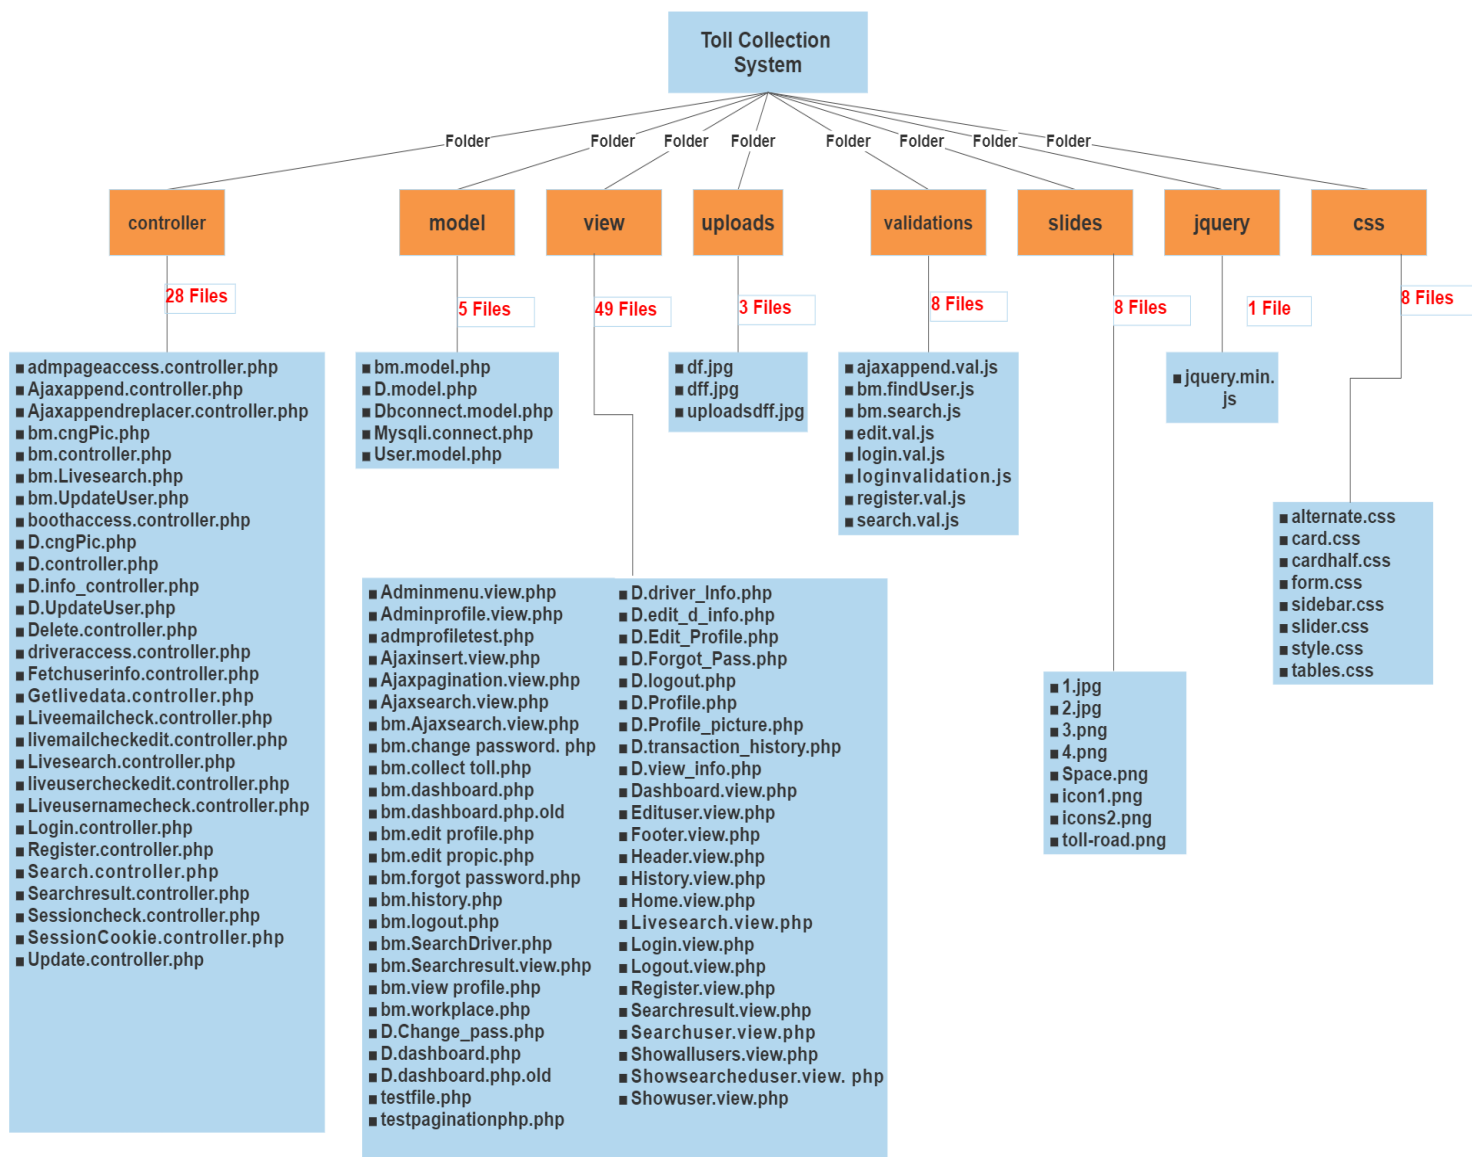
Toll Collection System

Folder Folder Folder Folder Folder Folder Folder Folder

controller

28 Files

- admpageaccess.controller.php
- Ajaxappend.controller.php
- Ajaxappendreplacer.controller.php
- bm.cngPic.php
- bm.controller.php
- bm.Livesearch.php
- bm.UpdateUser.php
- boothaccess.controller.php
- D.cngPic.php
- D.controller.php
- D.info_controller.php
- D.UpdateUser.php
- Delete.controller.php
- driveraccess.controller.php
- Fetchuserinfo.controller.php
- Getlivedata.controller.php
- Liveemailcheck.controller.php
- livemailcheckedit.controller.php
- Livesearch.controller.php
- liveusercheckedit.controller.php
- Liveusernamecheck.controller.php
- Login.controller.php
- Register.controller.php
- Search.controller.php
- Searchresult.controller.php
- Sessioncheck.controller.php
- SessionCookie.controller.php
- Update.controller.php

model

5 Files

- bm.model.php
- D.model.php
- Dbconnect.model.php
- Mysqli.connect.php
- User.model.php

view

49 Files

- Adminmenu.view.php
- Adminprofile.view.php
- admprofiletest.php
- Ajaxinsert.view.php
- Ajaxpagination.view.php
- Ajaxsearch.view.php
- bm.Ajaxsearch.view.php
- bm.change password. php
- bm.collect toll.php
- bm.dashboard.php
- bm.dashboard.php.old
- bm.edit profile.php
- bm.edit propic.php
- bm.forgot password.php
- bm.history.php
- bm.logout.php
- bm.SearchDriver.php
- bm.Searchresult.view.php
- bm.view profile.php
- bm.workplace.php
- D.Change_pass.php
- D.dashboard.php
- D.dashboard.php.old
- testfile.php
- testpaginationphp.php

- D.driver_Info.php
- D.edit_d_info.php
- D.Edit_Profile.php
- D.Forgot_Pass.php
- D.logout.php
- D.Profile.php
- D.Profile_picture.php
- D.transaction_history.php
- D.view_info.php
- Dashboard.view.php
- Edituser.view.php
- Footer.view.php
- Header.view.php
- History.view.php
- Home.view.php
- Livesearch.view.php
- Login.view.php
- Logout.view.php
- Register.view.php
- Searchresult.view.php
- Searchuser.view.php
- Showallusers.view.php
- Showsearcheduser.view. php
- Showuser.view.php

uploads

3 Files

- df.jpg
- dff.jpg
- uploadsdff.jpg

validations

8 Files

- ajaxappend.val.js
- bm.findUser.js
- bm.search.js
- edit.val.js
- login.val.js
- loginvalidation.js
- register.val.js
- search.val.js

slides

8 Files

- 1.jpg
- 2.jpg
- 3.png
- 4.png
- Space.png
- icon1.png
- icons2.png
- toll-road.png

jquery

1 File

- jquery.min.js

css

8 Files

- alternate.css
- card.css
- cardhalf.css
- form.css
- sidebar.css
- slider.css
- style.css
- tables.css